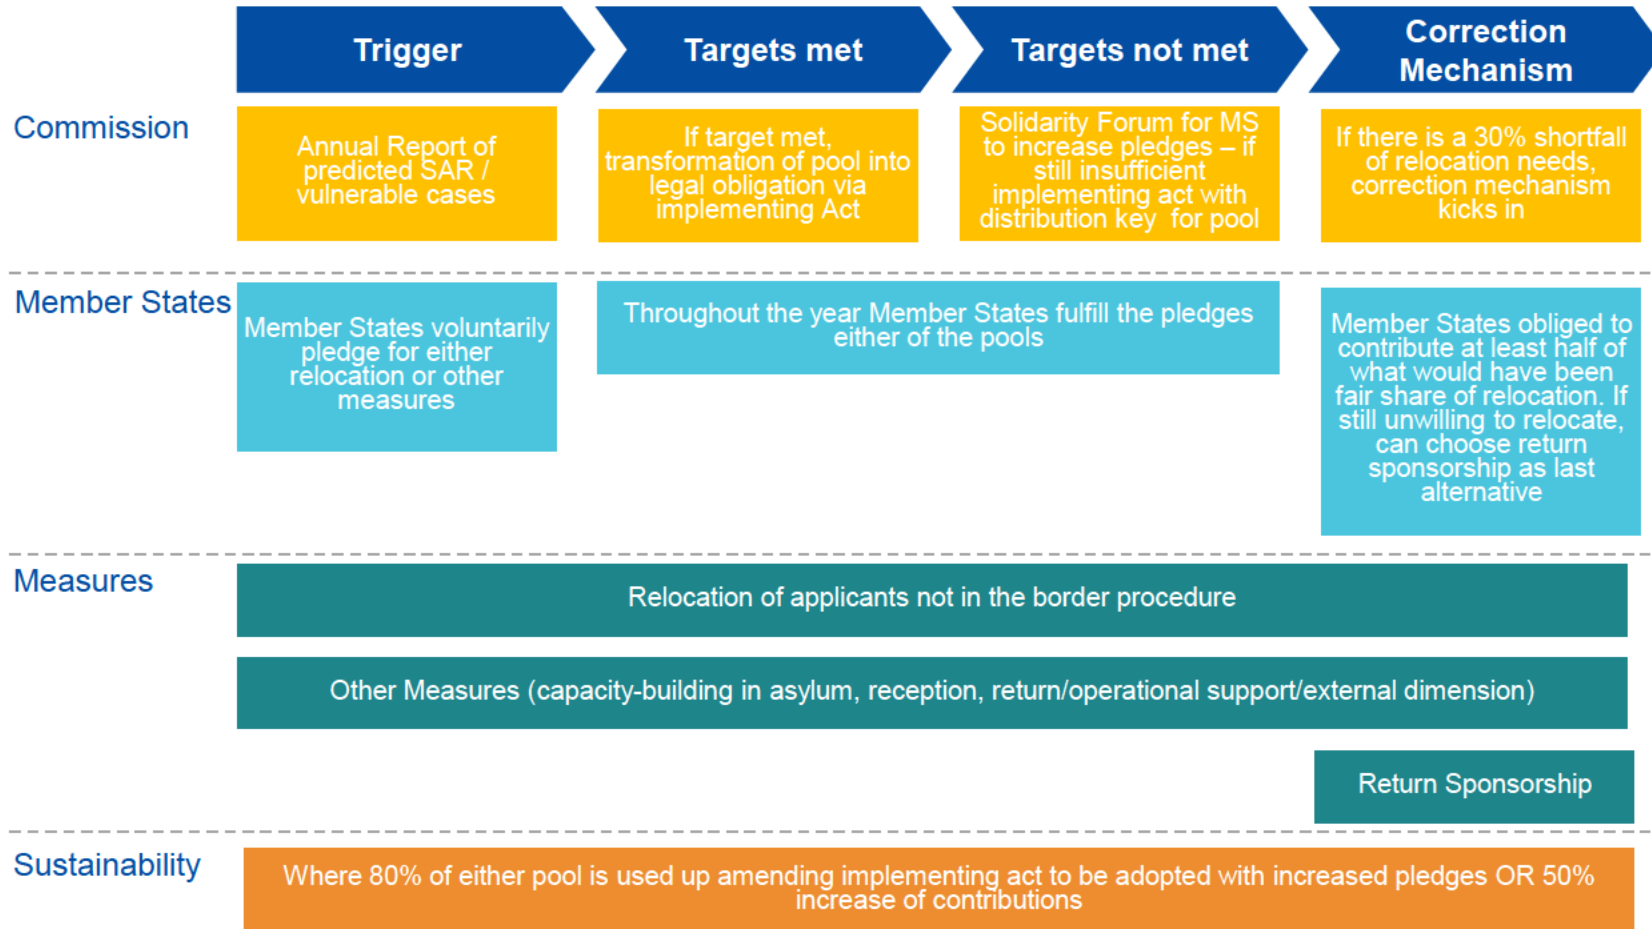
Trigger

Targets met

Targets not met

Correction Mechanism

Commission

Annual Report of predicted SAR / vulnerable cases

If target met, transformation of pool into legal obligation via implementing Act

Solidarity Forum for MS to increase pledges – if still insufficient implementing act with distribution key for pool

If there is a 30% shortfall of relocation needs, correction mechanism kicks in

Member States

Member States voluntarily pledge for either relocation or other measures

Throughout the year Member States fulfill the pledges either of the pools

Member States obliged to contribute at least half of what would have been fair share of relocation. If still unwilling to relocate, can choose return sponsorship as last alternative

Measures

Relocation of applicants not in the border procedure

Other Measures (capacity-building in asylum, reception, return/operational support/external dimension)

Return Sponsorship

Sustainability

Where 80% of either pool is used up amending implementing act to be adopted with increased pledges OR 50% increase of contributions